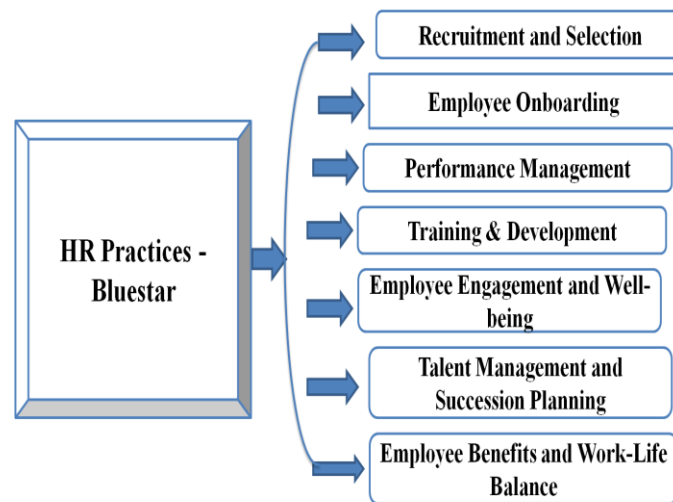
HR Practices - Bluestar

Recruitment and Selection

Employee Onboarding

Performance Management

Training & Development

Employee Engagement and Well-being

Talent Management and Succession Planning

Employee Benefits and Work-Life Balance